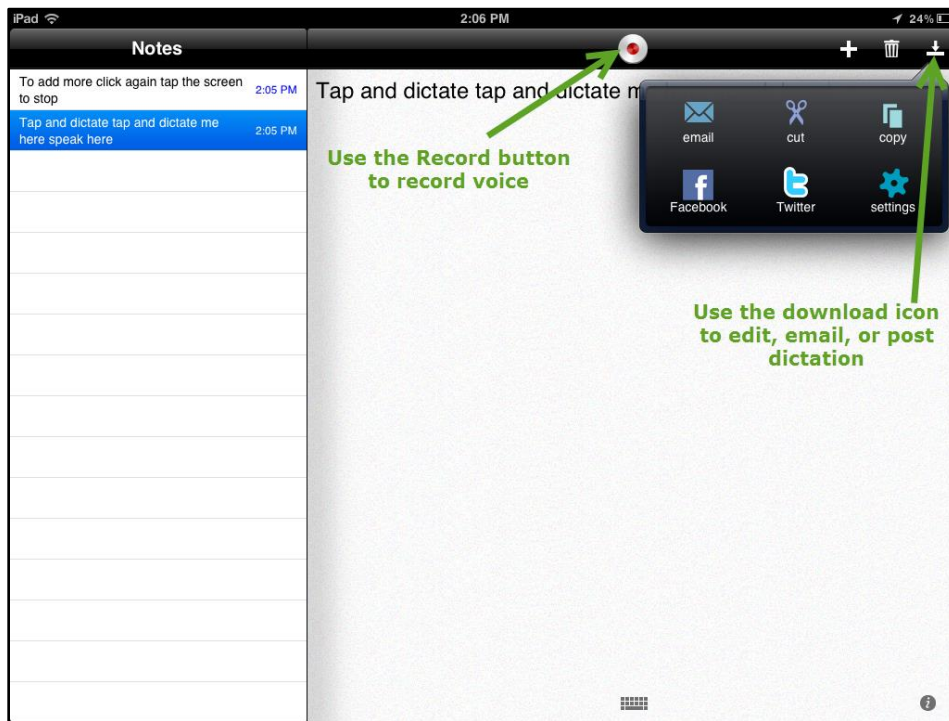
iPad

2:06 PM

24%

Notes

To add more click again tap the screen to stop

2:05 PM

Tap and dictate tap and dictate me here speak here

2:05 PM

Tap and dictate tap and dictate m

email

cut

copy

Facebook

Twitter

settings

Use the Record button to record voice

Use the download icon to edit, email, or post dictation